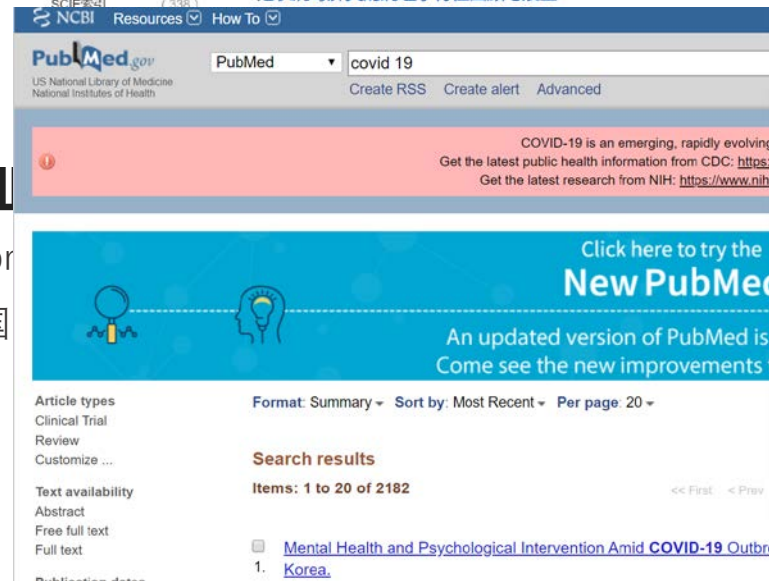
NCBI Resources How To

PubMed.gov
US National Library of Medicine
National Institutes of Health

PubMed
covid 19
Create RSS Create alert Advanced

COVID-19 is an emerging, rapidly evolving
Get the latest public health information from CDC: https:
Get the latest research from NIH: https://www.nih

Click here to try the
New PubMed
An updated version of PubMed is
Come see the new improvements

Article types
Clinical Trial
Review
Customize ...

Text availability
Abstract
Free full text
Full text

Format: Summary Sort by: Most Recent Per page: 20

Search results

Items: 1 to 20 of 2182

<< First < Prev

1. Mental Health and Psychological Intervention Amid COVID-19 Outbr Korea.